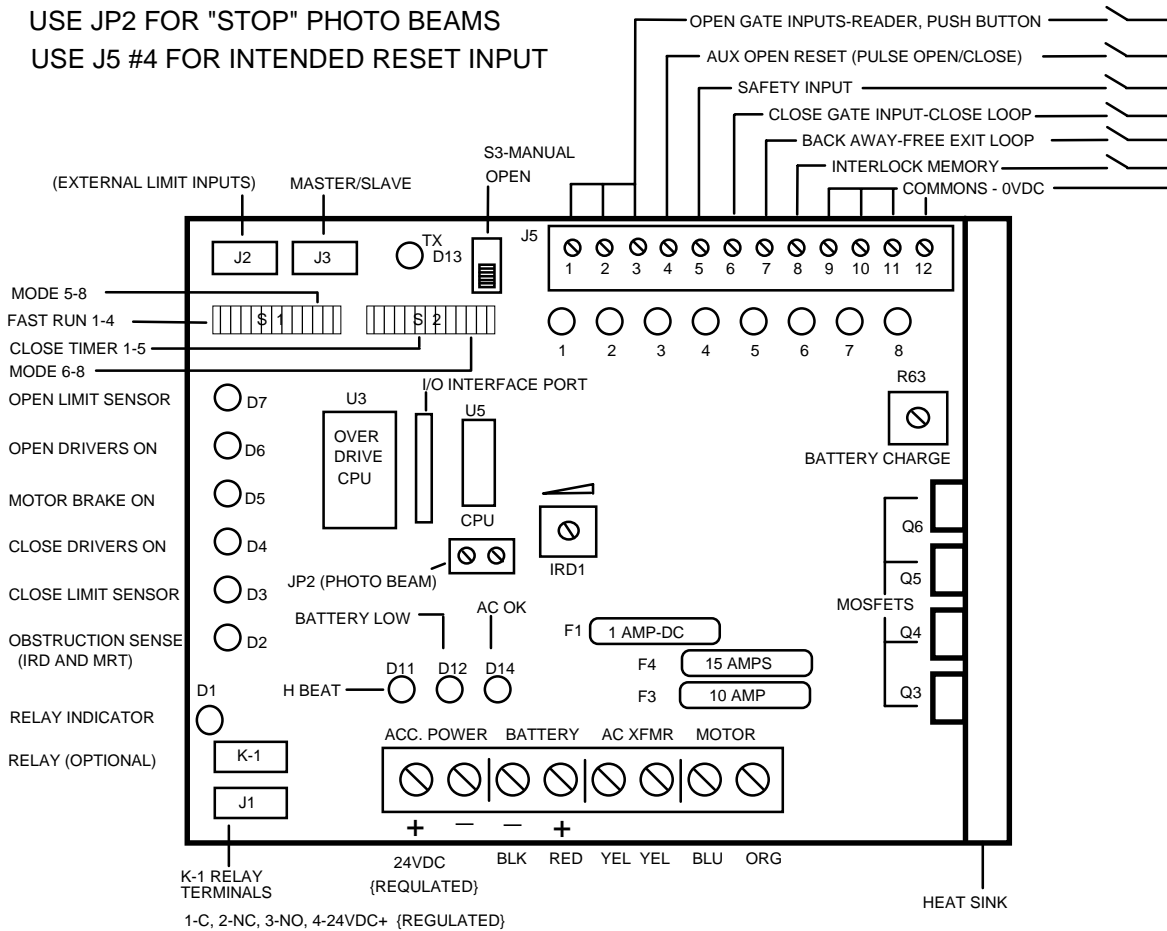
USE JP2 FOR "STOP" PHOTO BEAMS
USE J5 #4 FOR INTENDED RESET INPUT

OPEN GATE INPUTS-READER, PUSH BUTTON
AUX OPEN RESET (PULSE OPEN/CLOSE)
SAFETY INPUT
CLOSE GATE INPUT-CLOSE LOOP
BACK AWAY-FREE EXIT LOOP
INTERLOCK MEMORY
COMMONS - 0VDC

(EXTERNAL LIMIT INPUTS)
MASTER/SLAVE
S3-MANUAL OPEN
J2
J3
TX
D13
J5
1 2 3 4 5 6 7 8 9 10 11 12

MODE 5-8
FAST RUN 1-4
CLOSE TIMER 1-5
MODE 6-8
S 1
S 2
1 2 3 4 5 6 7 8

OPEN LIMIT SENSOR
D7
OPEN DRIVERS ON
D6
MOTOR BRAKE ON
D5
CLOSE DRIVERS ON
D4
CLOSE LIMIT SENSOR
D3
OBSTRUCTION SENSE (IRD AND MRT)
D2
D1
RELAY INDICATOR
RELAY (OPTIONAL)
K-1
J1

I/O INTERFACE PORT
U3
OVER DRIVE CPU
U5
CPU
JP2 (PHOTO BEAM)
IRD1
R63
BATTERY CHARGE
Q6
Q5
MOSFETS
Q4
Q3

BATTERY LOW
AC OK
D11
D12
D14
H BEAT
F1
1 AMP-DC
F4
15 AMPS
F3
10 AMP

ACC. POWER
BATTERY
AC XFMR
MOTOR
+ − − +
24VDC {REGULATED}
BLK RED YEL YEL BLU ORG

K-1 RELAY TERMINALS
1-C, 2-NC, 3-NO, 4-24VDC+ {REGULATED}
HEAT SINK